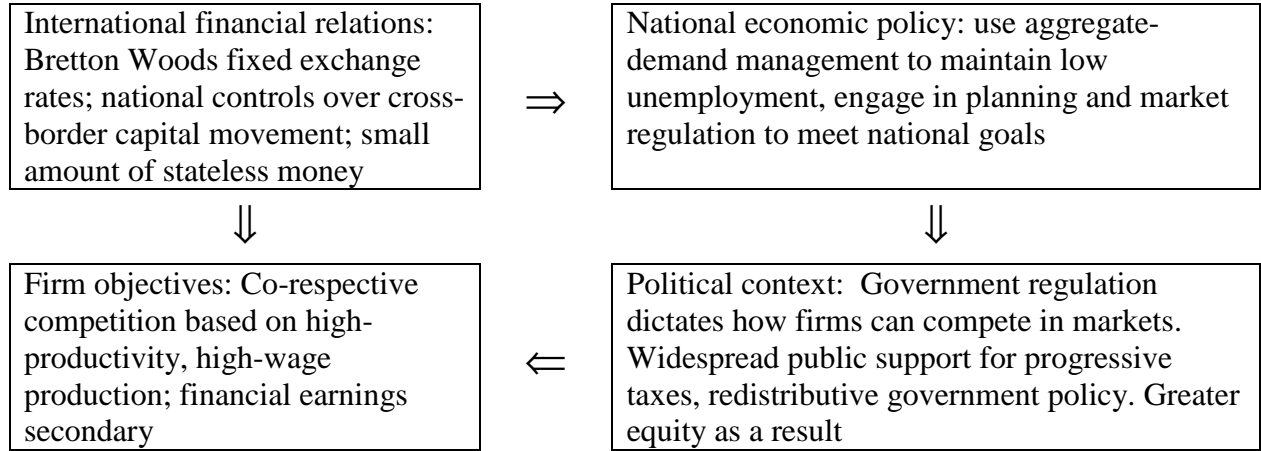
International financial relations: Bretton Woods fixed exchange rates; national controls over cross-border capital movement; small amount of stateless money

$\Rightarrow$

National economic policy: use aggregate-demand management to maintain low unemployment, engage in planning and market regulation to meet national goals

$\Downarrow$

$\Downarrow$

Firm objectives: Co-respective competition based on high-productivity, high-wage production; financial earnings secondary

$\Leftarrow$

Political context: Government regulation dictates how firms can compete in markets. Widespread public support for progressive taxes, redistributive government policy. Greater equity as a result